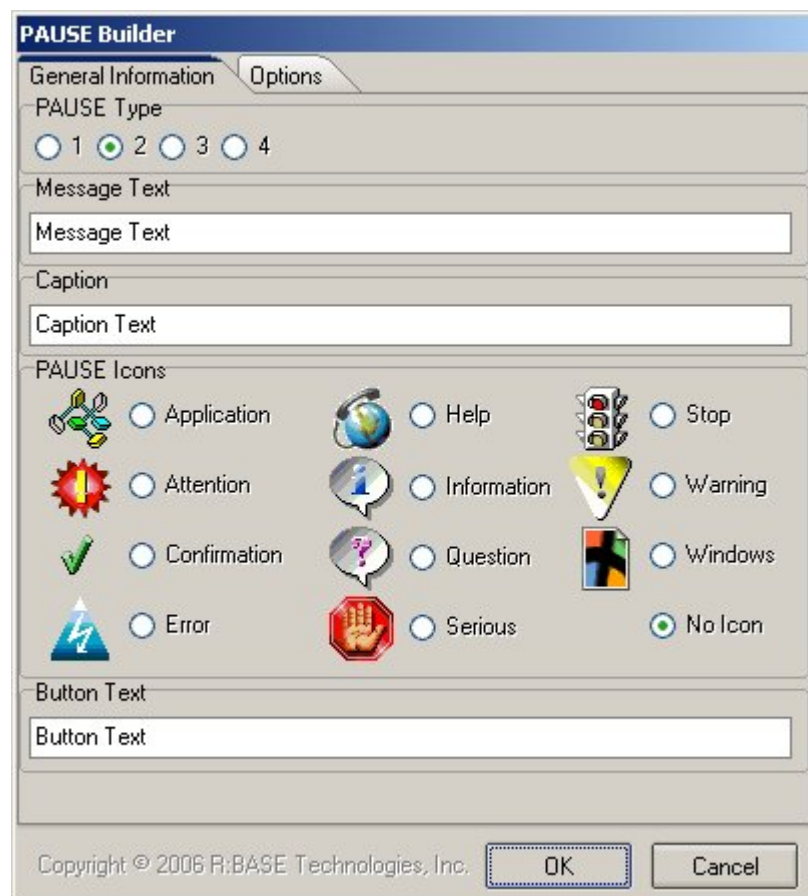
PAUSE Builder

General Information Options

PAUSE Type

1 2 3 4

Message Text

Message Text

Caption

Caption Text

PAUSE Icons

Application Help Stop

Attention Information Warning

Confirmation Question Windows

Error Serious No Icon

Button Text

Button Text

Copyright © 2006 R:BASE Technologies, Inc. OK Cancel